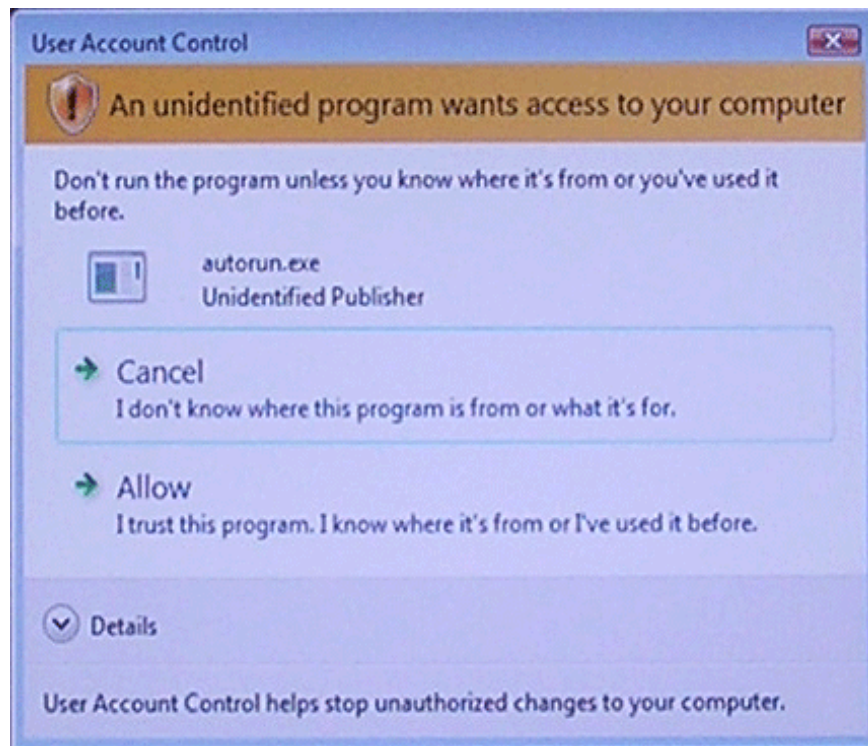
User Account Control

An unidentified program wants access to your computer

Don't run the program unless you know where it's from or you've used it before.

autorun.exe
Unidentified Publisher

→ Cancel
I don't know where this program is from or what it's for.

→ Allow
I trust this program. I know where it's from or I've used it before.

Details

User Account Control helps stop unauthorized changes to your computer.